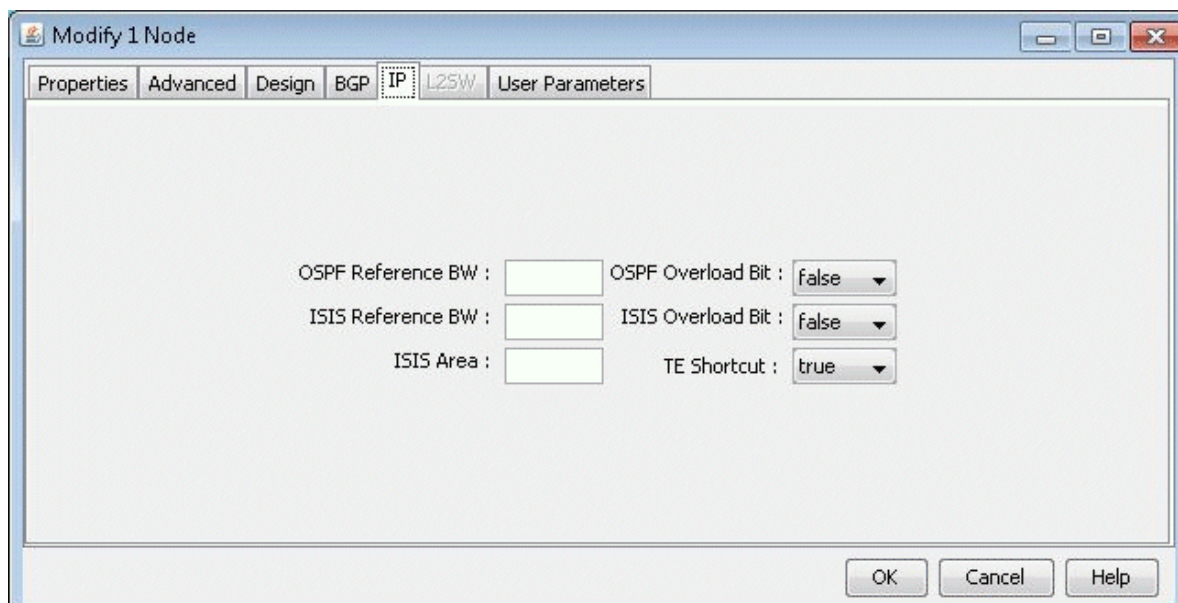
Modify 1 Node

Properties | Advanced | Design | BGP | IP | L2SW | User Parameters

OSPF Reference BW :

OSPF Overload Bit : false

ISIS Reference BW :

ISIS Overload Bit : false

ISIS Area :

TE Shortcut : true

OK | Cancel | Help